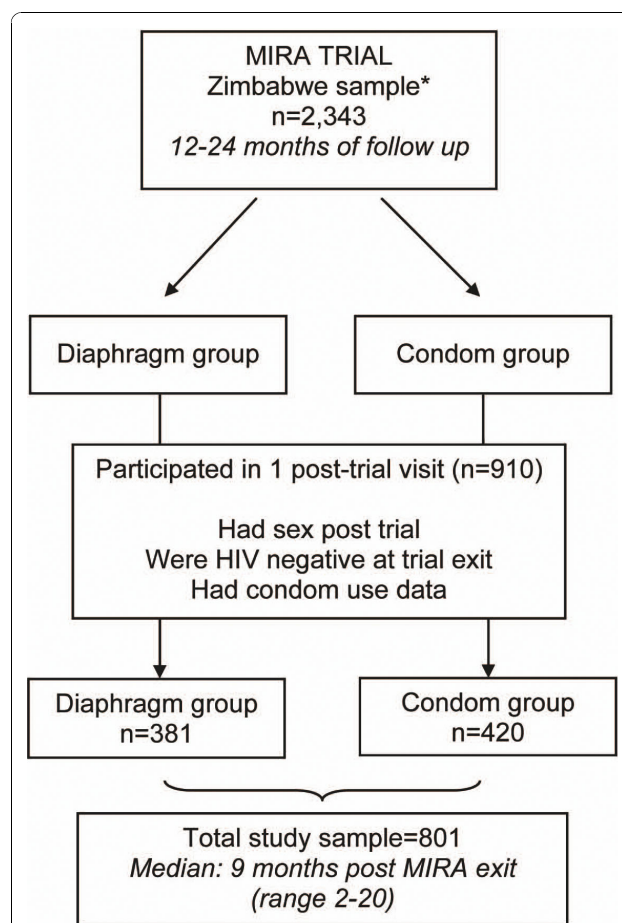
MIRA TRIAL
Zimbabwe sample*
n=2,343
*12-24 months of follow up*

Diaphragm group

Condom group

Participated in 1 post-trial visit (n=910)

Had sex post trial
Were HIV negative at trial exit
Had condom use data

Diaphragm group
n=381

Condom group
n=420

Total study sample=801
*Median: 9 months post MIRA exit*
*(range 2-20)*